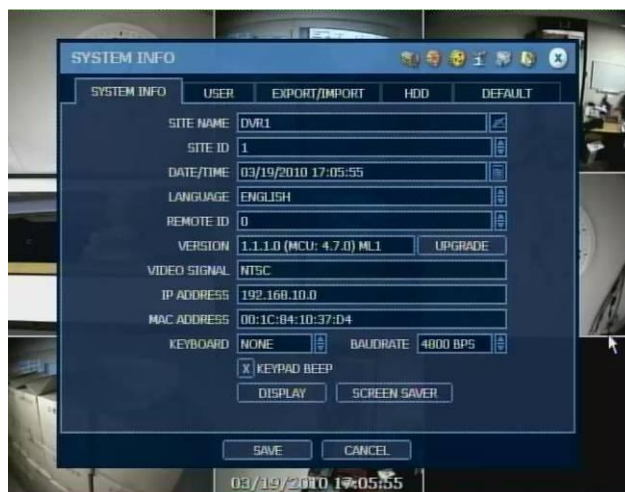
SYSTEM INFO

SYSTEM INFO | USER | EXPORT/IMPORT | HDD | DEFAULT

SITE NAME DVR1
SITE ID 1
DATE/TIME 03/19/2010 17:05:55
LANGUAGE ENGLISH
REMOTE ID 0
VERSION 1.1.1.0 (MCU: 4.7.0) ML1 UPGRADE
VIDEO SIGNAL NTSC
IP ADDRESS 192.168.10.0
MAC ADDRESS 00:1C:84:10:37:D4
KEYBOARD NONE BAUDRATE 4800 BPS
X KEYPAD BEEP
DISPLAY SCREEN SAVER

SAVE CANCEL

03/19/2010 17:05:55